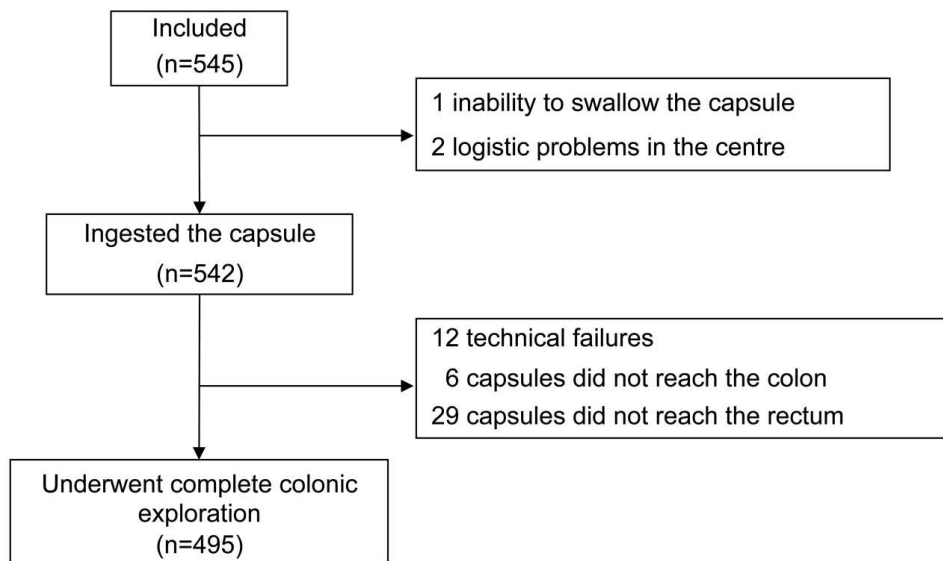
Included
(n=545)

1 inability to swallow the capsule
2 logistic problems in the centre

Ingested the capsule
(n=542)

12 technical failures
6 capsules did not reach the colon
29 capsules did not reach the rectum

Underwent complete colonic exploration
(n=495)